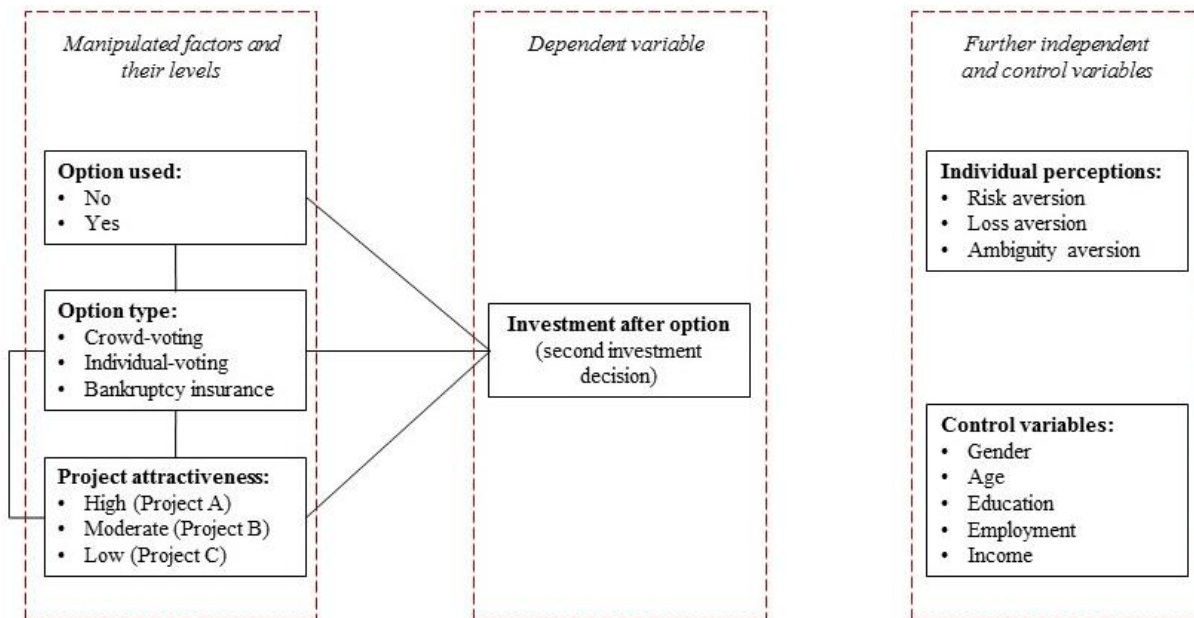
Manipulated factors and their levels

Option used:
• No
• Yes

Option type:
• Crowd-voting
• Individual-voting
• Bankruptcy insurance

Project attractiveness:
• High (Project A)
• Moderate (Project B)
• Low (Project C)

Dependent variable

Investment after option
(second investment decision)

Further independent and control variables

Individual perceptions:
• Risk aversion
• Loss aversion
• Ambiguity aversion

Control variables:
• Gender
• Age
• Education
• Employment
• Income